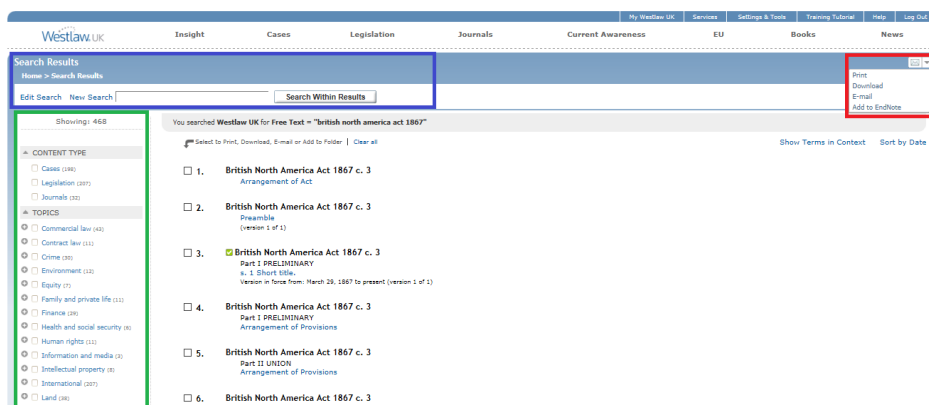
My Westlaw UK | Services | Settings & Tools | Training Tutorial | Help | Log Out

Westlaw.UK

Insight | Cases | Legislation | Journals | Current Awareness | EU | Books | News

Search Results
Home > Search Results

Edit Search New Search [ ] Search Within Results

Print
Download
E-mail
Add to EndNote

Showing: 468

CONTENT TYPE
Cases (199)
Legislation (207)
Journals (52)

TOPICS
Commercial law (42)
Contract law (11)
Crime (30)
Environment (12)
Equity (7)
Family and private life (11)
Finance (29)
Health and social security (8)
Human rights (11)
Information and media (3)
Intellectual property (8)
International (207)
Land (38)

You searched Westlaw UK for Free Text = "british north america act 1867"

Select to Print, Download, E-mail or Add to Folder | Clear all

Show Terms in Context   Sort by Date

1. British North America Act 1867 c. 3
Arrangement of Act

2. British North America Act 1867 c. 3
Preamble
(version 1 of 1)

3. British North America Act 1867 c. 3
Part I PRELIMINARY
s. 1 Short title.
Version in force from: March 29, 1867 to present (version 1 of 1)

4. British North America Act 1867 c. 3
Part I PRELIMINARY
Arrangement of Provisions

5. British North America Act 1867 c. 3
Part II UNION
Arrangement of Provisions

6. British North America Act 1867 c. 3